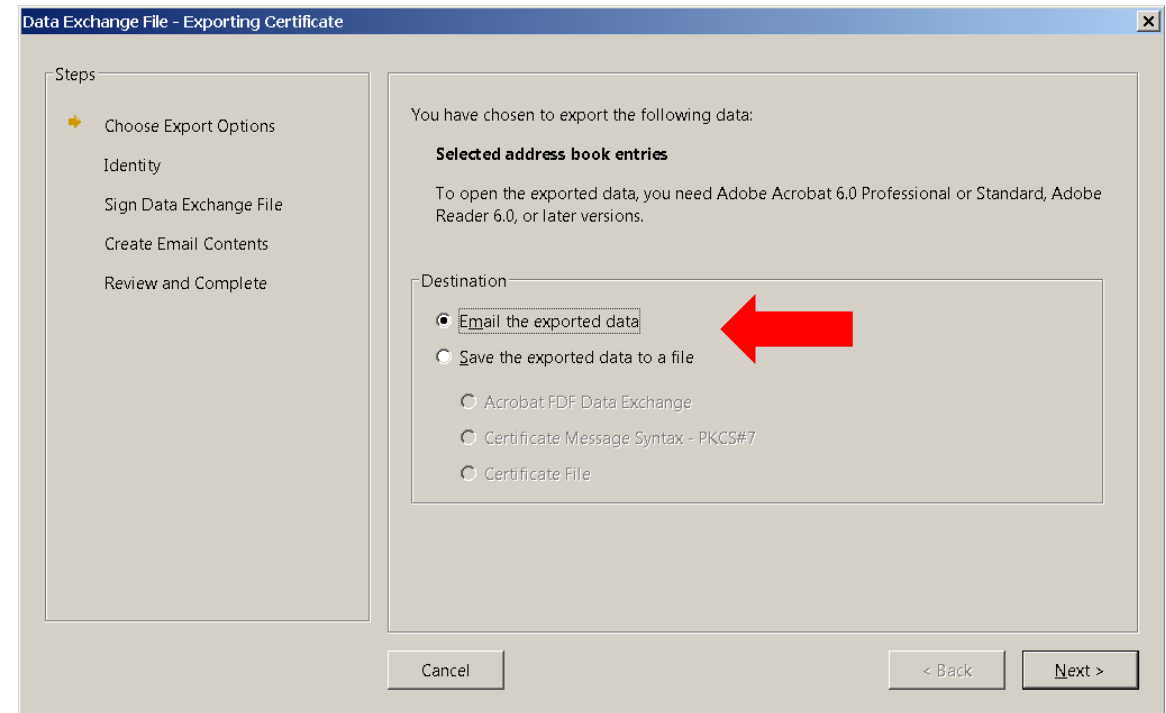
Data Exchange File - Exporting Certificate

Steps

Choose Export Options

Identity

Sign Data Exchange File

Create Email Contents

Review and Complete

You have chosen to export the following data:

Selected address book entries

To open the exported data, you need Adobe Acrobat 6.0 Professional or Standard, Adobe Reader 6.0, or later versions.

Destination

Email the exported data

Save the exported data to a file

Acrobat FDF Data Exchange

Certificate Message Syntax - PKCS#7

Certificate File

Cancel

< Back

Next >